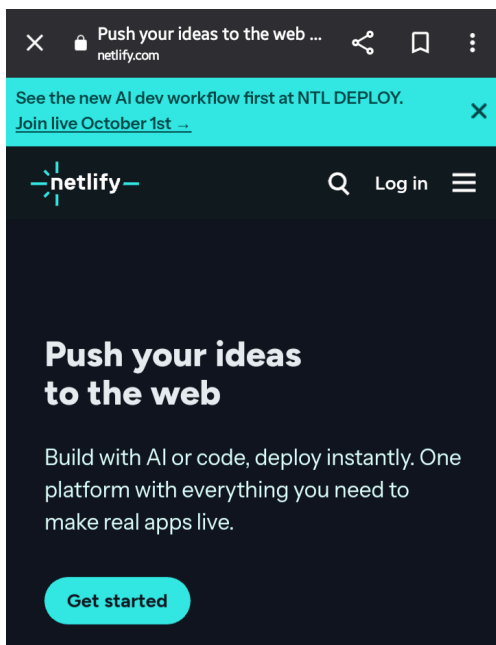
Push your ideas to the web ...
netlify.com

See the new AI dev workflow first at NTL DEPLOY.
Join live October 1st →

netlify

Log in

Push your ideas to the web

Build with AI or code, deploy instantly. One platform with everything you need to make real apps live.

Get started